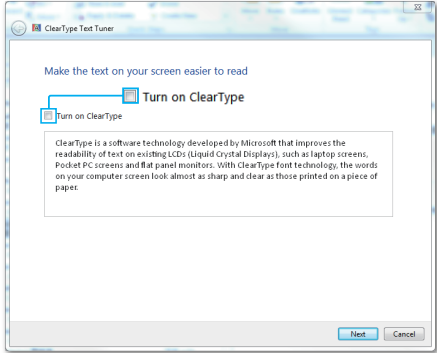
ClearType Text Tuner

Make the text on your screen easier to read

Turn on ClearType

Turn on ClearType

ClearType is a software technology developed by Microsoft that improves the readability of text on existing LCDs (Liquid Crystal Displays), such as laptop screens, Pocket PC screens and flat panel monitors. With ClearType font technology, the words on your computer screen look almost as sharp and clear as those printed on a piece of paper.

Next Cancel